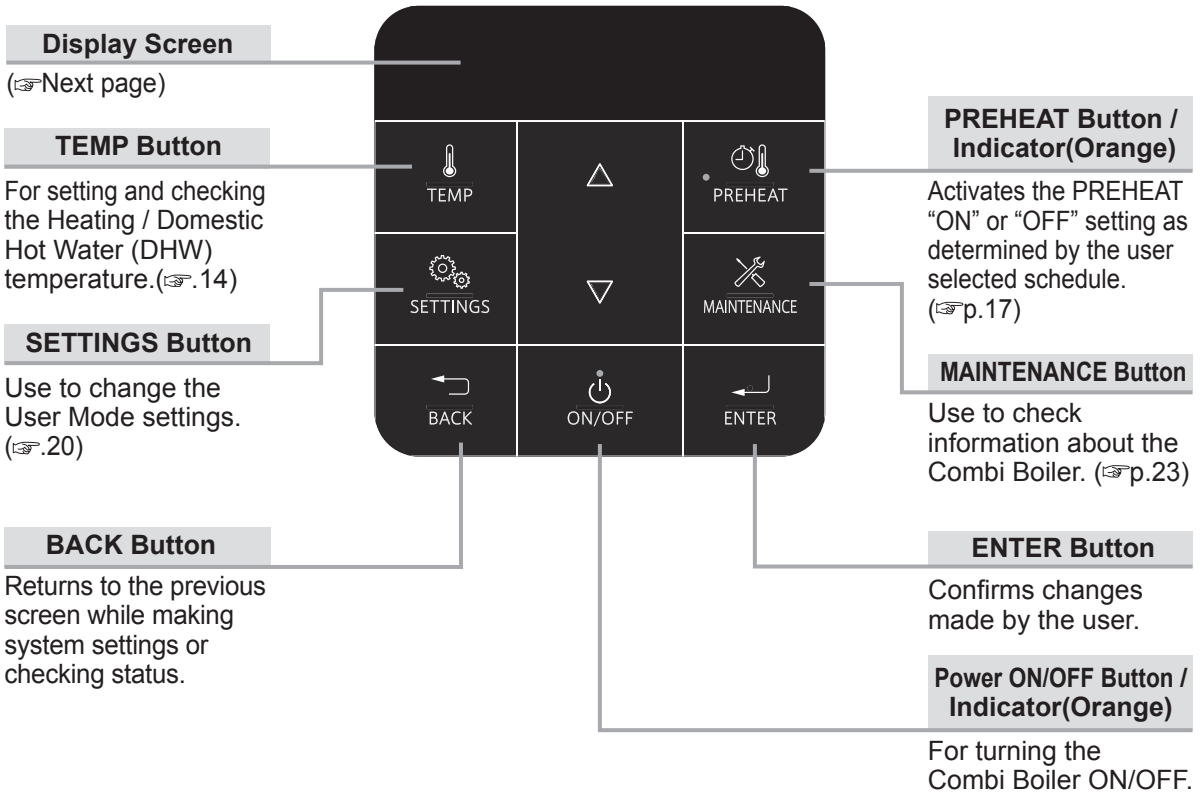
Display Screen

(☞Next page)

TEMP Button

For setting and checking the Heating / Domestic Hot Water (DHW) temperature.(☞.14)

SETTINGS Button

Use to change the User Mode settings. (☞.20)

BACK Button

Returns to the previous screen while making system settings or checking status.

TEMP

PREHEAT

SETTINGS

MAINTENANCE

BACK

ON/OFF

ENTER

PREHEAT Button / Indicator(Orange)

Activates the PREHEAT "ON" or "OFF" setting as determined by the user selected schedule. (☞p.17)

MAINTENANCE Button

Use to check information about the Combi Boiler. (☞p.23)

ENTER Button

Confirms changes made by the user.

Power ON/OFF Button / Indicator(Orange)

For turning the Combi Boiler ON/OFF.